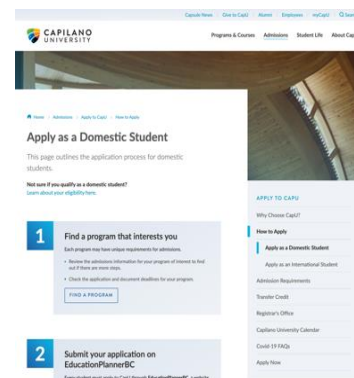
Capilano News | Give to CapU | Alumni | Employees | myCapU | Q Search

CAPILANO UNIVERSITY

Programs & Courses | Admissions | Student Life | About Cap

Home / Admissions / Apply to CapU / How to Apply

Apply as a Domestic Student

This page outlines the application process for domestic students.

Not sure if you qualify as a domestic student? Learn about your eligibility here.

APPLY TO CAPU

Why Choose CapU?

How to Apply

Apply as a Domestic Student

Apply as an International Student

Admission Requirements

Transfer Credit

Registrar's Office

Capilano University Calendar

Covid-19 FAQs

Apply Now

1

Find a program that interests you

Each program may have unique requirements for admission.

• Review the admission information for your program of interest to find out if there are more steps.

• Check the application and document deadlines for your program.

FIND A PROGRAM

2

Submit your application on EducationPlannerBC

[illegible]